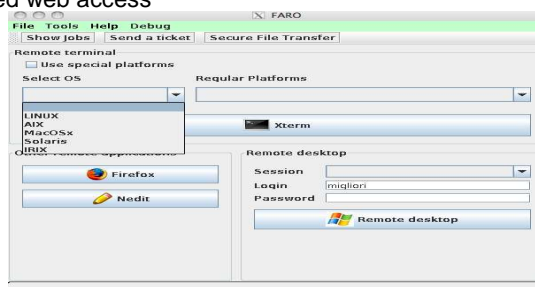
ed web access

FARO

File Tools Help Debug

Show Jobs | Send a ticket | Secure File Transfer

Remote terminal

Use special platforms

Select OS

Regular Platforms

LINUX
AIX
MacOSx
Solaris
IRIX

Xterm

Other remote applications

Firefox

Nedit

Remote desktop

Session

Login migliori

Password

Remote desktop